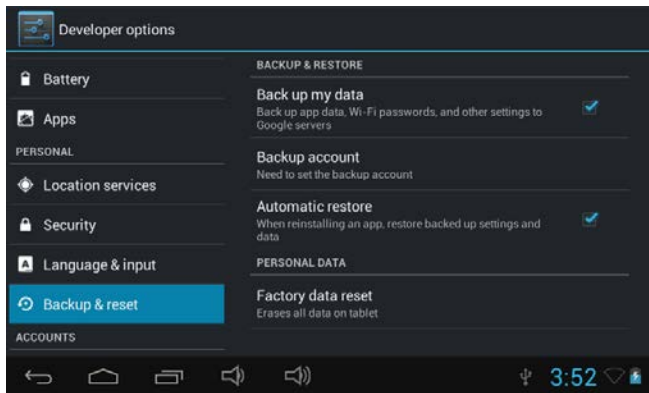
Developer options

Battery

Apps

PERSONAL

Location services

Security

Language & input

Backup & reset

ACCOUNTS

BACKUP & RESTORE

Back up my data
Back up app data, Wi-Fi passwords, and other settings to Google servers

Backup account
Need to set the backup account

Automatic restore
When reinstalling an app, restore backed up settings and data

PERSONAL DATA

Factory data reset
Erases all data on tablet

3:52